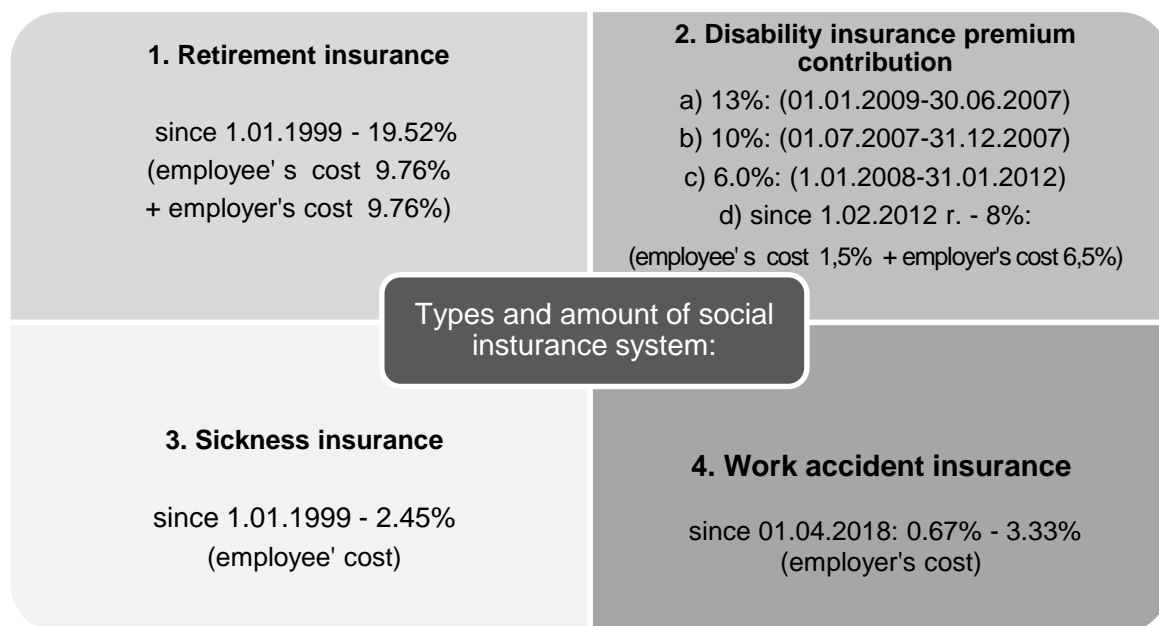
1. Retirement insurance

since 1.01.1999 - 19.52%
(employee' s cost 9.76%
+ employer's cost 9.76%)

2. Disability insurance premium contribution

a) 13%: (01.01.2009-30.06.2007)
b) 10%: (01.07.2007-31.12.2007)
c) 6.0%: (1.01.2008-31.01.2012)
d) since 1.02.2012 r. - 8%:
(employee' s cost 1,5% + employer's cost 6,5%)

Types and amount of social insturance system:

3. Sickness insurance

since 1.01.1999 - 2.45%
(employee' cost)

4. Work accident insurance

since 01.04.2018: 0.67% - 3.33%
(employer's cost)